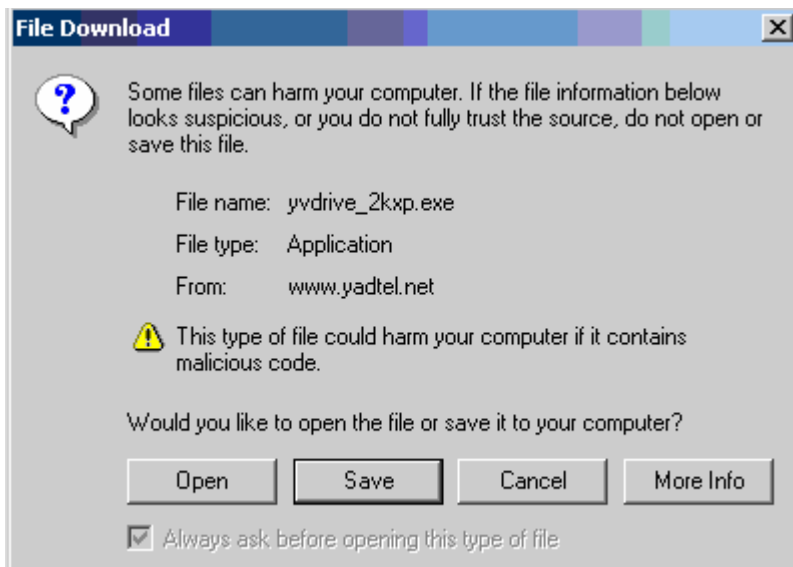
File Download

Some files can harm your computer. If the file information below looks suspicious, or you do not fully trust the source, do not open or save this file.

File name: yvdrive_2kxp.exe

File type: Application

From: www.yadtel.net

This type of file could harm your computer if it contains malicious code.

Would you like to open the file or save it to your computer?

Open Save Cancel More Info

Always ask before opening this type of file